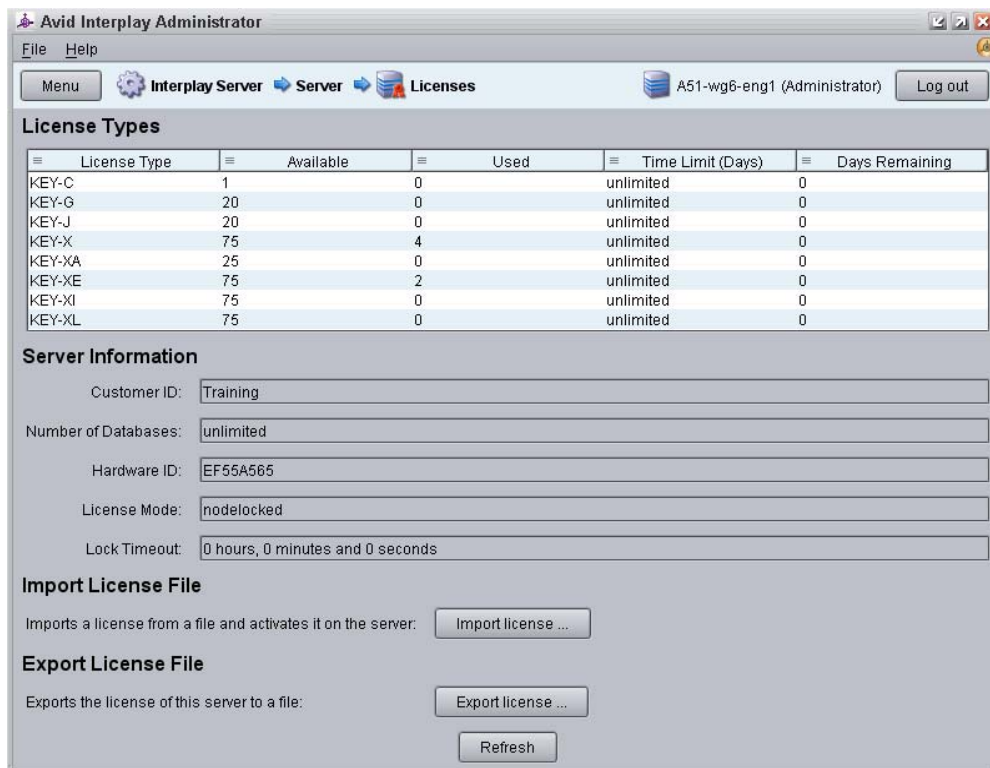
Avid Interplay Administrator

File Help

Menu Interplay Server Server Licenses A51-wg6-eng1 (Administrator) Log out

License Types

| License Type | Available | Used | Time Limit (Days) | Days Remaining |
|---|---|---|---|---|
| KEY-C | 1 | 0 | unlimited | 0 |
| KEY-G | 20 | 0 | unlimited | 0 |
| KEY-J | 20 | 0 | unlimited | 0 |
| KEY-X | 75 | 4 | unlimited | 0 |
| KEY-XA | 25 | 0 | unlimited | 0 |
| KEY-XE | 75 | 2 | unlimited | 0 |
| KEY-XI | 75 | 0 | unlimited | 0 |
| KEY-XL | 75 | 0 | unlimited | 0 |

Server Information

Customer ID: Training

Number of Databases: unlimited

Hardware ID: EF55A565

License Mode: nodelocked

Lock Timeout: 0 hours, 0 minutes and 0 seconds

Import License File

Imports a license from a file and activates it on the server: Import license ...

Export License File

Exports the license of this server to a file: Export license ...

Refresh